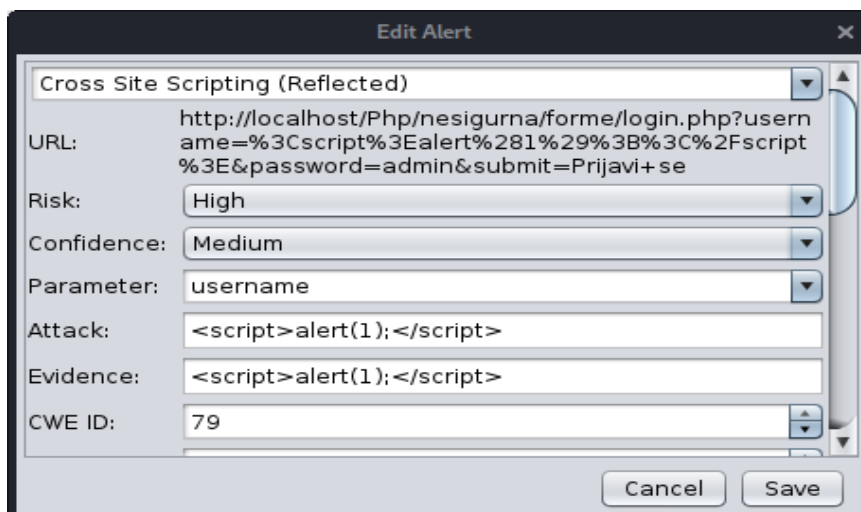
Edit Alert

Cross Site Scripting (Reflected)

URL: http://localhost/Php/nesigurna/forme/login.php?username=%3Cscript%3Ealert%281%29%3B%3C%2Fscript%3E&password=admin&submit=Prijavi+se

Risk: High

Confidence: Medium

Parameter: username

Attack: <script>alert(1);</script>

Evidence: <script>alert(1);</script>

CWE ID: 79

Cancel Save